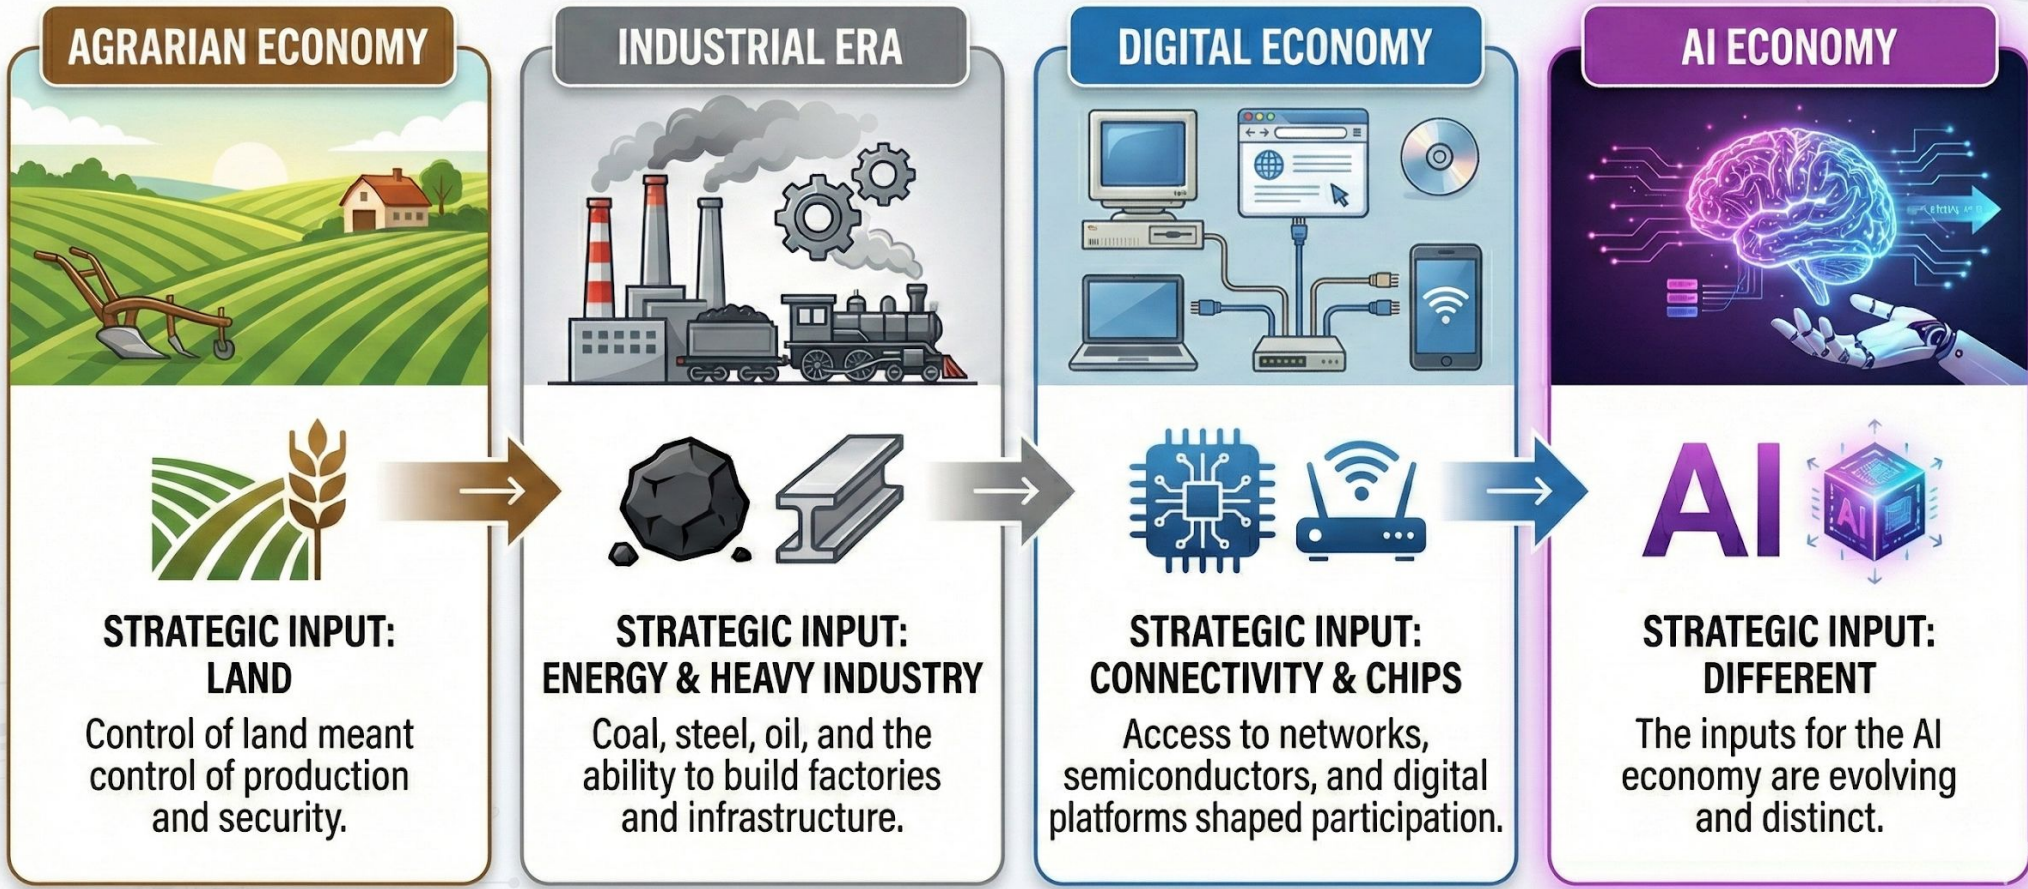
AGRARIAN ECONOMY

STRATEGIC INPUT: LAND

Control of land meant control of production and security.

INDUSTRIAL ERA

STRATEGIC INPUT: ENERGY & HEAVY INDUSTRY

Coal, steel, oil, and the ability to build factories and infrastructure.

DIGITAL ECONOMY

STRATEGIC INPUT: CONNECTIVITY & CHIPS

Access to networks, semiconductors, and digital platforms shaped participation.

AI ECONOMY

AI

AI

STRATEGIC INPUT: DIFFERENT

The inputs for the AI economy are evolving and distinct.